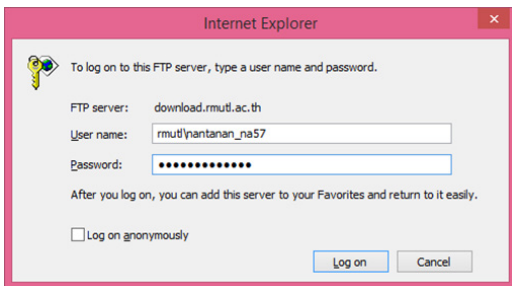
Internet Explorer

To log on to this FTP server, type a user name and password.

FTP server: download.rmutl.ac.th

User name: rmutl\nantanan_na57

Password: •••••••••••••

After you log on, you can add this server to your Favorites and return to it easily.

Log on anonymously

Log on

Cancel